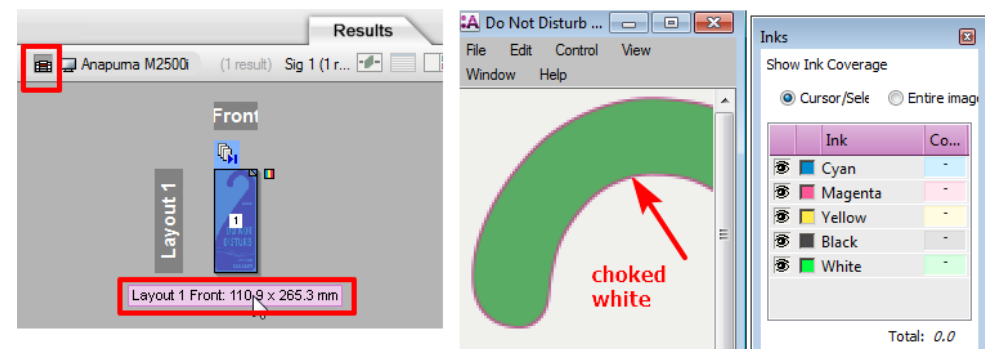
Results

Anapuma M2500i (1 result) Sig 1 (1 r...

Front

Layout 1

1

Layout 1 Front: 110.9 x 265.3 mm

Do Not Disturb ...

File Edit Control View

Window Help

choked white

Inks

Show Ink Coverage

Cursor/Sele Entire image

| | Ink | Co... |
|---|---|---|
| | Cyan | - |
| | Magenta | - |
| | Yellow | - |
| | Black | - |
| | White | - |

Total: 0.0